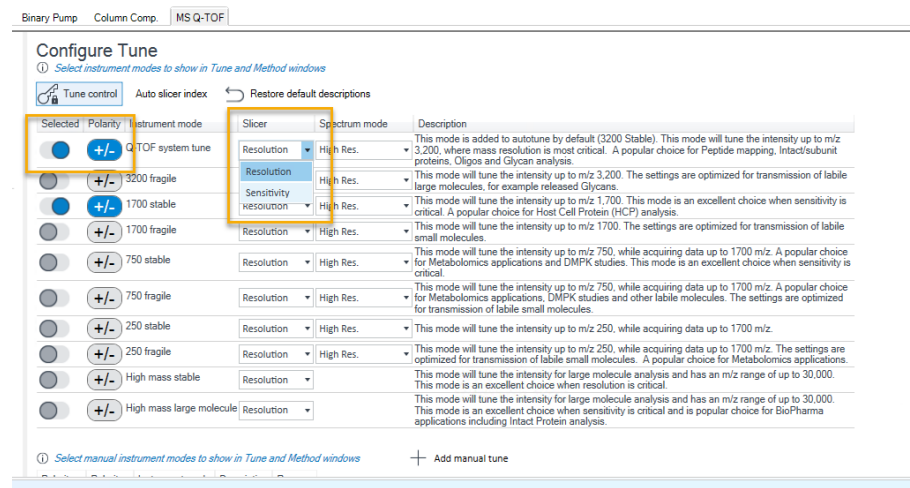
Binary Pump | Column Comp. | MS Q-TOF

Configure Tune
ⓘ Select instrument modes to show in Tune and Method windows

Tune control | Auto slicer index | Restore default descriptions

| Selected | Polarity | Instrument mode | Slicer | Spectrum mode | Description |
|---|---|---|---|---|---|
| | +/- | Q-TOF system tune | Resolution | High Res. | This mode is added to autotune by default (3200 Stable). This mode will tune the intensity up to m/z 3,200, where mass resolution is most critical. A popular choice for Peptide mapping, Intact/subunit proteins, Oligos and Glycan analysis. |
| | +/- | 3200 fragile | Resolution / Sensitivity | High Res. | This mode will tune the intensity up to m/z 3,200. The settings are optimized for transmission of labile large molecules, for example released Glycans. |
| | +/- | 1700 stable | Resolution | High Res. | This mode will tune the intensity up to m/z 1,700. This mode is an excellent choice when sensitivity is critical. A popular choice for Host Cell Protein (HCP) analysis. |
| | +/- | 1700 fragile | Resolution | High Res. | This mode will tune the intensity up to m/z 1700. The settings are optimized for transmission of labile small molecules. |
| | +/- | 750 stable | Resolution | High Res. | This mode will tune the intensity up to m/z 750, while acquiring data up to 1700 m/z. A popular choice for Metabolomics applications and DMPK studies. This mode is an excellent choice when sensitivity is critical. |
| | +/- | 750 fragile | Resolution | High Res. | This mode will tune the intensity up to m/z 750, while acquiring data up to 1700 m/z. A popular choice for Metabolomics applications, DMPK studies and other labile molecules. The settings are optimized for transmission of labile small molecules. |
| | +/- | 250 stable | Resolution | High Res. | This mode will tune the intensity up to m/z 250, while acquiring data up to 1700 m/z. |
| | +/- | 250 fragile | Resolution | High Res. | This mode will tune the intensity up to m/z 250, while acquiring data up to 1700 m/z. The settings are optimized for transmission of labile small molecules. A popular choice for Metabolomics applications. |
| | +/- | High mass stable | Resolution | | This mode will tune the intensity for large molecule analysis and has an m/z range of up to 30,000. This mode is an excellent choice when resolution is critical. |
| | +/- | High mass large molecule | Resolution | | This mode will tune the intensity for large molecule analysis and has an m/z range of up to 30,000. This mode is an excellent choice when sensitivity is critical and is popular choice for BioPharma applications including Intact Protein analysis. |

ⓘ Select manual instrument modes to show in Tune and Method windows
+ Add manual tune